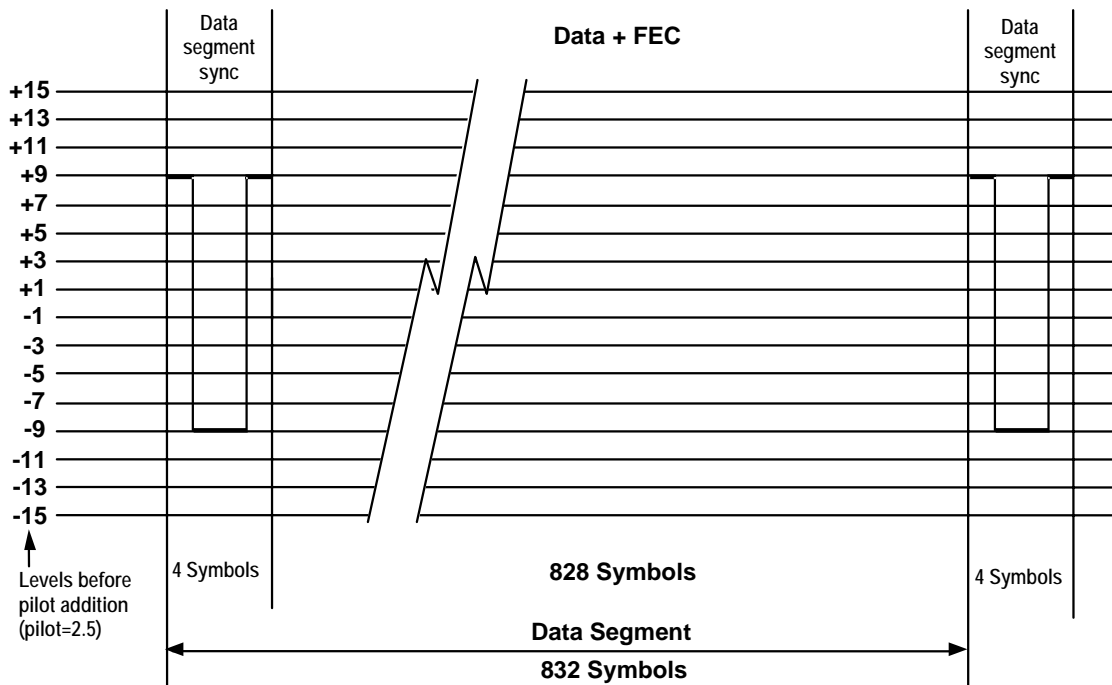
Data segment sync

Data + FEC

Data segment sync

+15
+13
+11
+9
+7
+5
+3
+1
-1
-3
-5
-7
-9
-11
-13
-15

Levels before pilot addition (pilot=2.5)

4 Symbols

828 Symbols

4 Symbols

Data Segment

832 Symbols